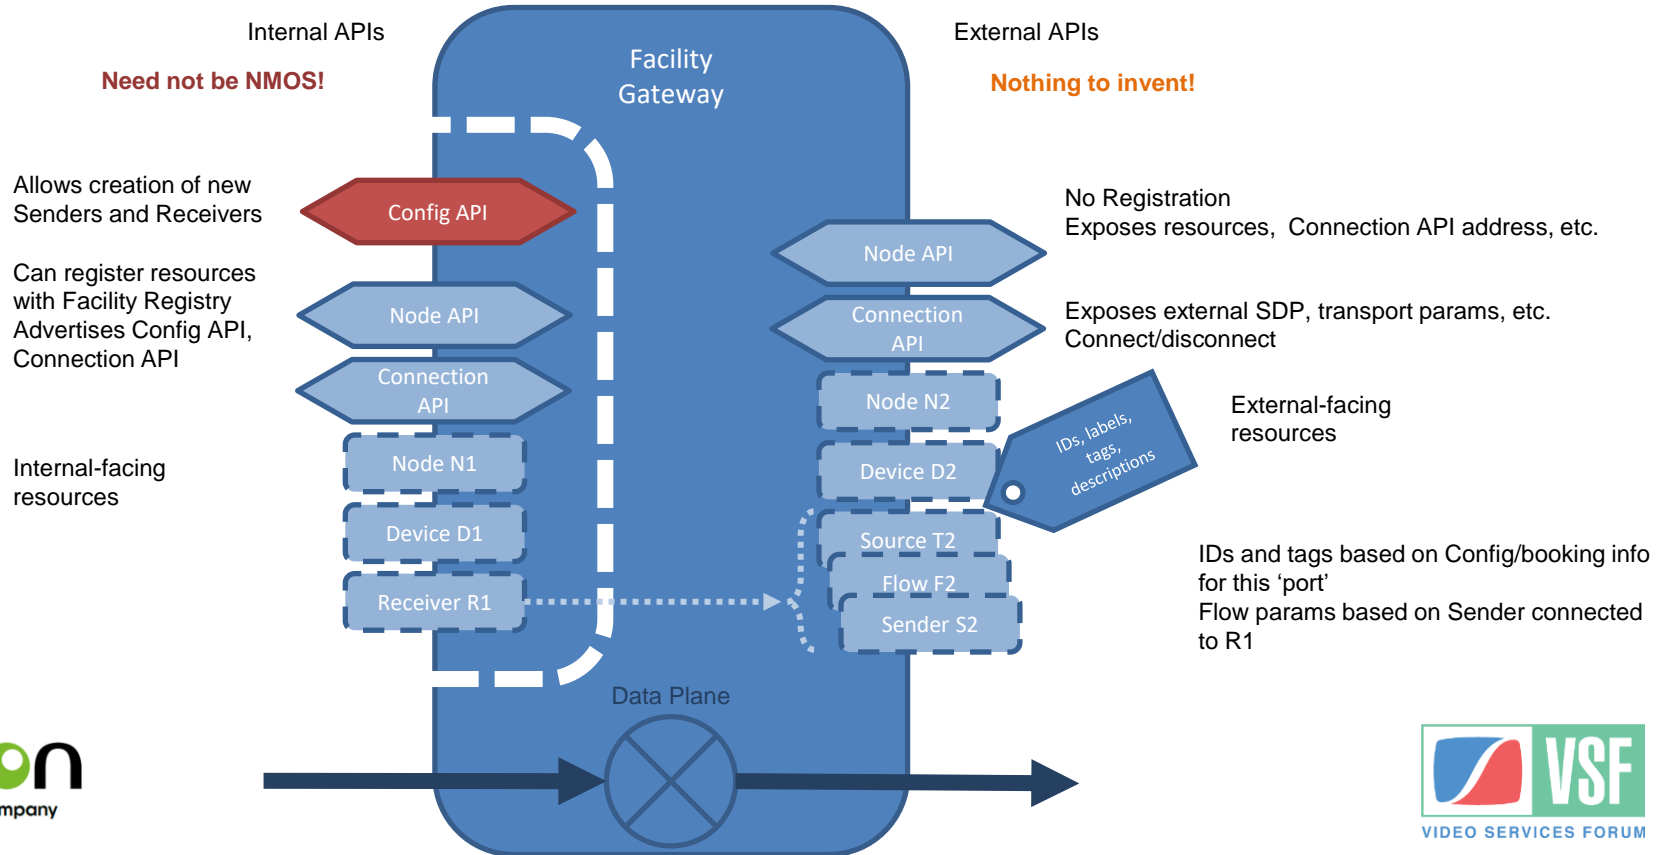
Internal APIs

Need not be NMOS!

Facility Gateway

External APIs

Nothing to invent!

Allows creation of new Senders and Receivers

Config API

Can register resources with Facility Registry
Advertises Config API, Connection API

Node API

Connection API

Internal-facing resources

Node N1

Device D1

Receiver R1

No Registration
Exposes resources, Connection API address, etc.

Node API

Connection API

Exposes external SDP, transport params, etc.
Connect/disconnect

Node N2

Device D2

IDs, labels, tags, descriptions

External-facing resources

Source T2

Flow F2

Sender S2

IDs and tags based on Config/booking info for this ‘port’
Flow params based on Sender connected to R1

Data Plane

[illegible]n
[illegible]mpany

VSF
VIDEO SERVICES FORUM